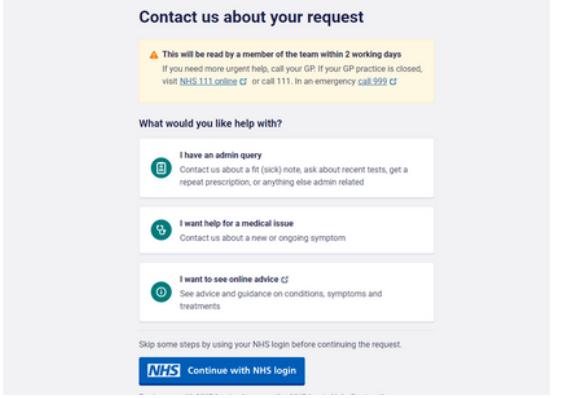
Contact us about your request

This will be read by a member of the team within 2 working days

If you need more urgent help, call your GP. If your GP practice is closed, visit NHS 111 online or call 111. In an emergency call 999

What would you like help with?

I have an admin query

Contact us about a fit (sick) note, ask about recent tests, get a repeat prescription, or anything else admin related

I want help for a medical issue

Contact us about a new or ongoing symptom

I want to see online advice

See advice and guidance on conditions, symptoms and treatments

Skip some steps by using your NHS login before continuing the request.

NHS Continue with NHS login

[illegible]